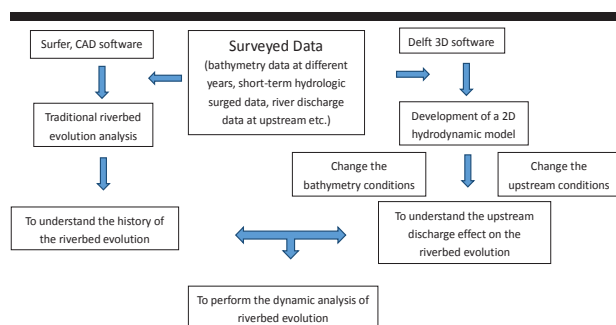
Surfer, CAD software

Surveyed Data
(bathymetry data at different years, short-term hydrologic surged data, river discharge data at upstream etc.)

Delft 3D software

Traditional riverbed evolution analysis

Development of a 2D hydrodynamic model

Change the bathymetry conditions

Change the upstream conditions

To understand the history of the riverbed evolution

To understand the upstream discharge effect on the riverbed evolution

To perform the dynamic analysis of riverbed evolution